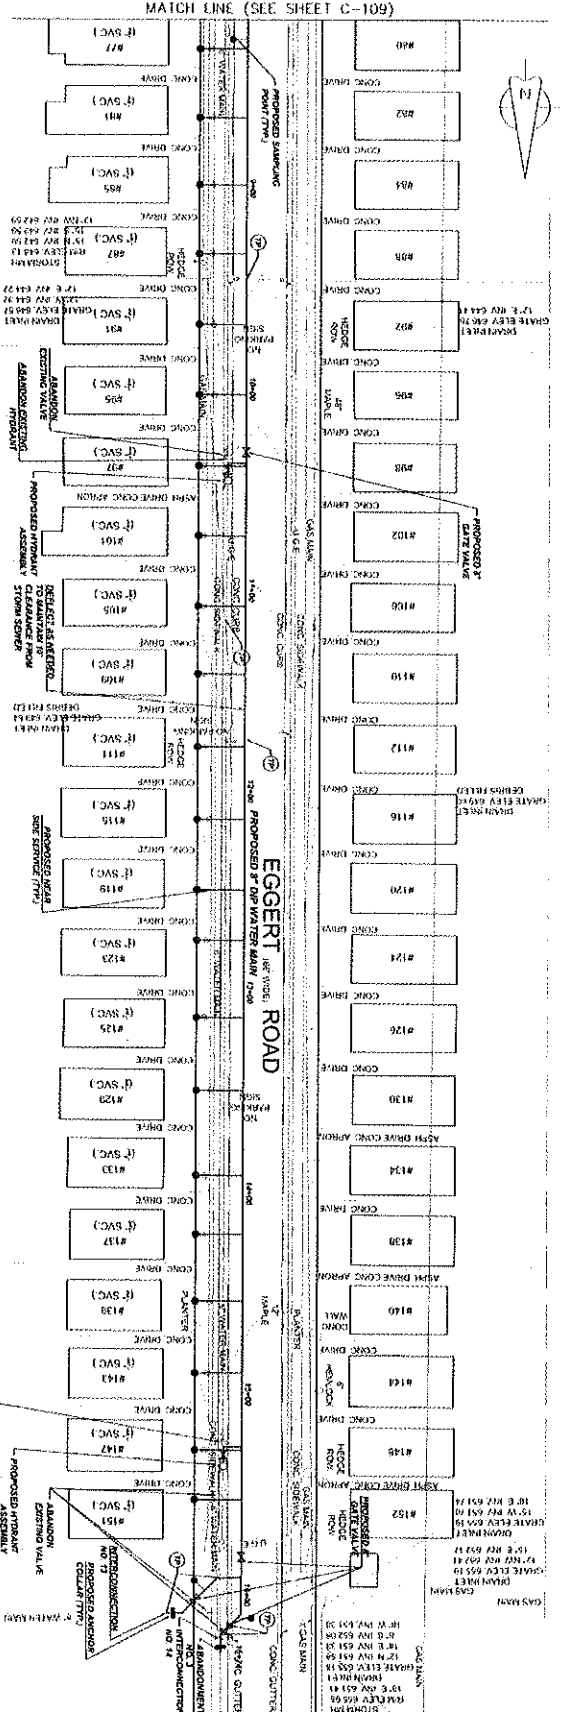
MATCH LINE (SEE SHEET C-109)

EGGERT ROAD

PROPOSED 8" DIP WATER MAIN

PROPOSED SAMPLING POINT (TYP.)

#77
#81
#85
#87
#91
#95
#97
#101
#105
#109
#111
#115
#119
#123
#125
#129
#133
#137
#139
#143
#147
#151

#80
#82
#84
#86
#92
#96
#98
#102
#106
#110
#112
#116
#120
#124
#126
#130
#134
#138
#140
#144
#148
#152

(1" SVC.)

CONC DRIVE
ASPH DRIVE CONC APRON

ABANDON EXISTING VALVE
ABANDON EXISTING HYDRANT
PROPOSED HYDRANT ASSEMBLY
DEFLECT AS NEEDED TO MAINTAIN 18" CLEARANCE FROM STORM SEWER
PROPOSED NEAR SIDE SERVICE (TYP.)
PROPOSED 8" GATE VALVE
PROPOSED 8" GATE VALVE
INTERCONNECTION NO. 13
PROPOSED ANCHOR COLLAR (TYP.)
INTERCONNECTION NO. 14
ABANDONMENT NO. 3

GAS MAIN
CONC SIDEWALK
CONC GUTTER
CONC CURB
HEDGE ROW
NO PARKING SIGN
MAPLE
PLANTER
HEMLOCK
DEBRIS FILLED
DRAIN INLET
STORM MH
GRATE ELEV
WATER MAIN

10+00
11+00
12+00
13+00
14+00
15+00
16+00